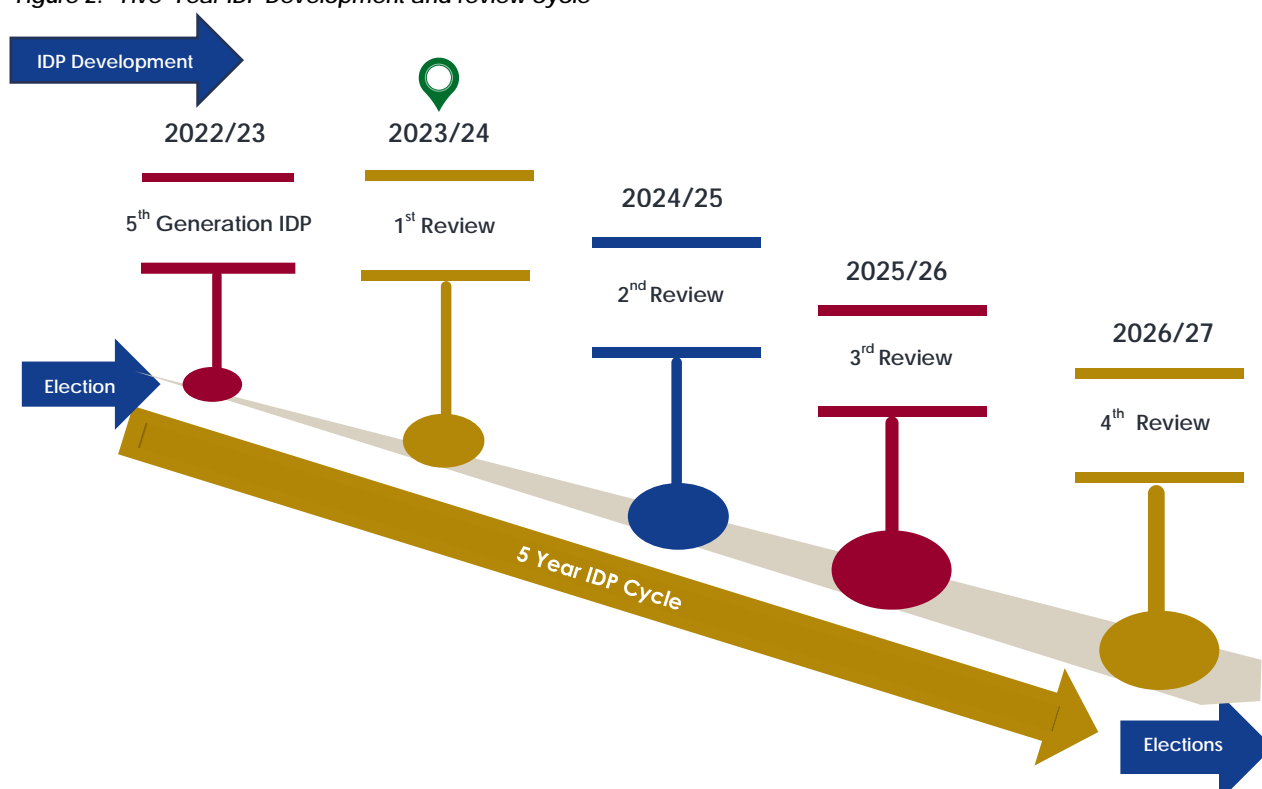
Figure 2: Five-Year IDP Development and review cycle

IDP Development

2022/23

5$^{th}$ Generation IDP

2023/24

1$^{st}$ Review

2024/25

2$^{nd}$ Review

2025/26

3$^{rd}$ Review

2026/27

4$^{th}$ Review

Election

5 Year IDP Cycle

Elections